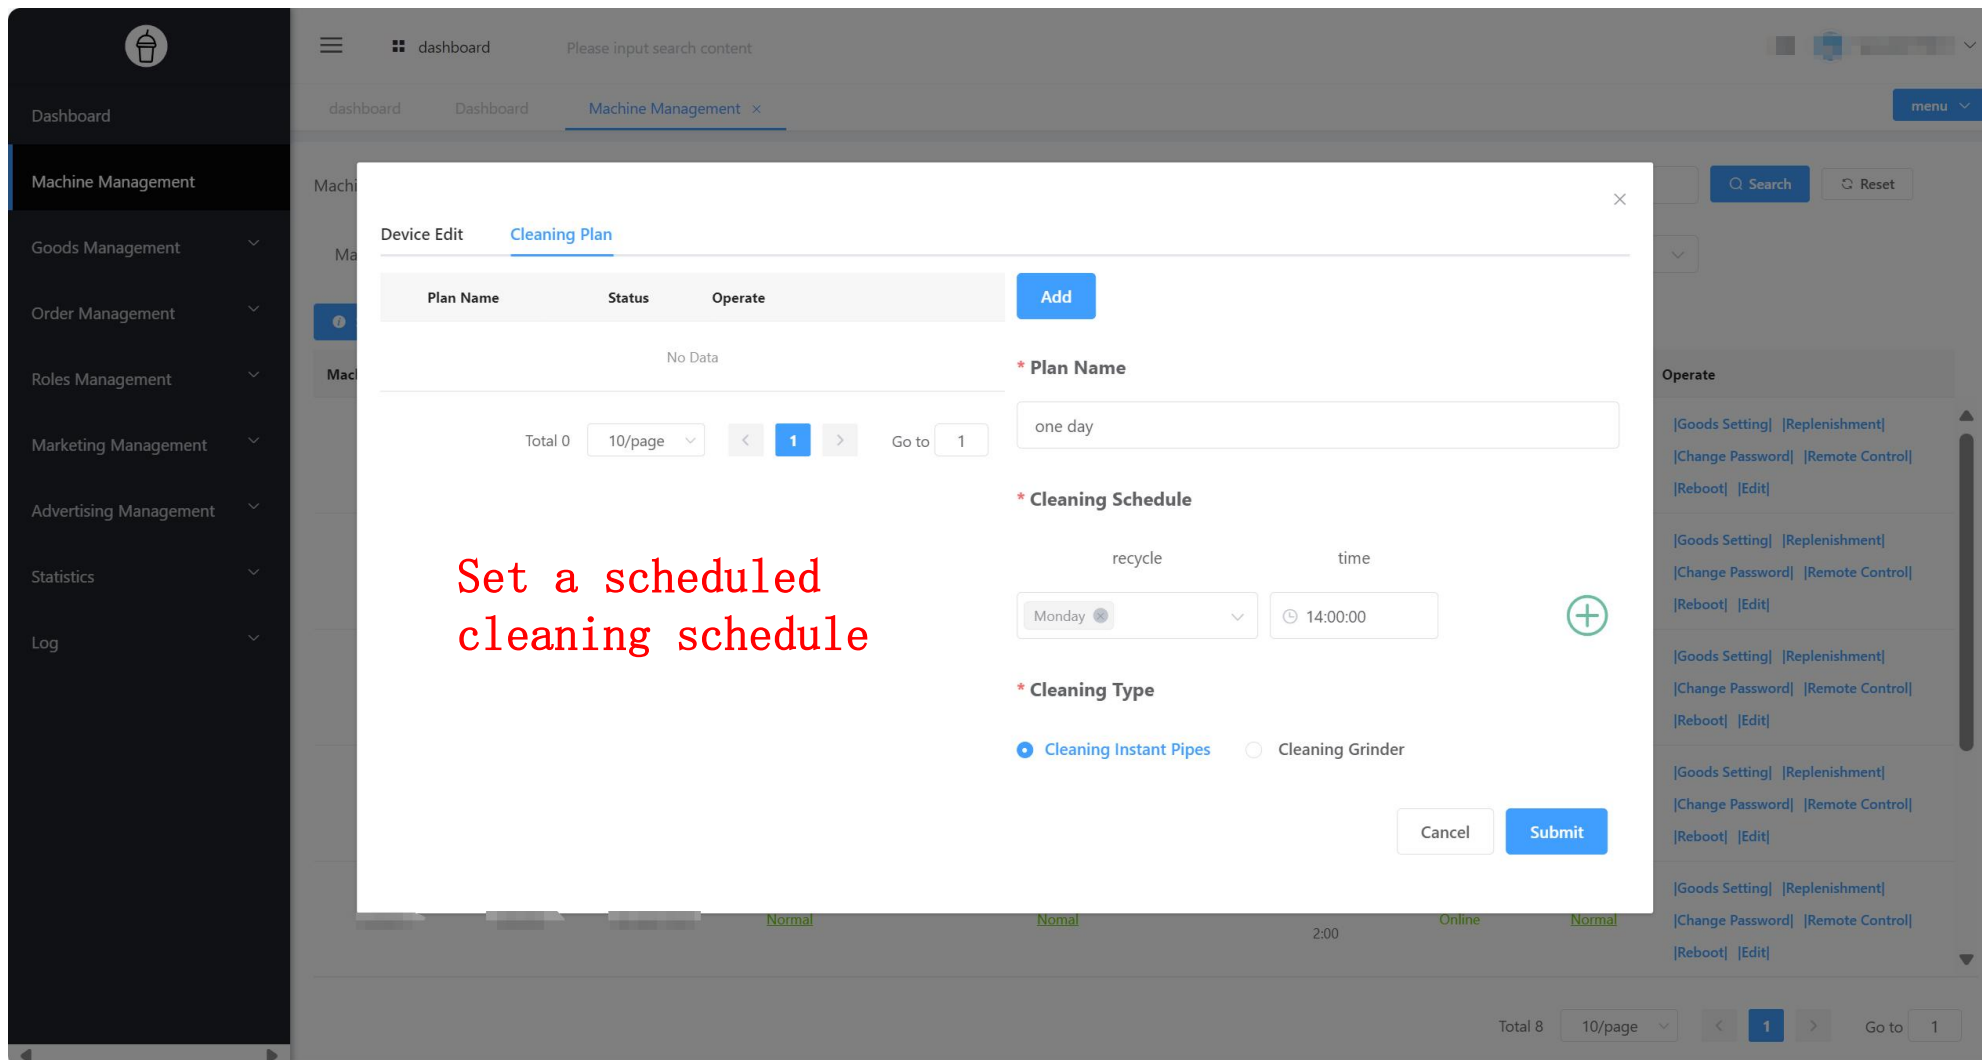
Dashboard

Machine Management

Goods Management

Order Management

Roles Management

Marketing Management

Advertising Management

Statistics

Log

dashboard

Please input search content

dashboard Dashboard Machine Management ×

menu

Machi

Search Reset

Ma

Mac

Operate

|Goods Setting| |Replenishment| |Change Password| |Remote Control| |Reboot| |Edit|

|Goods Setting| |Replenishment| |Change Password| |Remote Control| |Reboot| |Edit|

|Goods Setting| |Replenishment| |Change Password| |Remote Control| |Reboot| |Edit|

|Goods Setting| |Replenishment| |Change Password| |Remote Control| |Reboot| |Edit|

|Goods Setting| |Replenishment| |Change Password| |Remote Control| |Reboot| |Edit|

Normal Normal 2:00 Online Normal

Total 8 10/page 1 Go to 1

Device Edit Cleaning Plan

| Plan Name | Status | Operate |
|---|---|---|
| No Data | | |

Total 0 10/page 1 Go to 1

Set a scheduled cleaning schedule

Add

* Plan Name

one day

* Cleaning Schedule

recycle time

Monday 14:00:00

* Cleaning Type

Cleaning Instant Pipes Cleaning Grinder

Cancel Submit